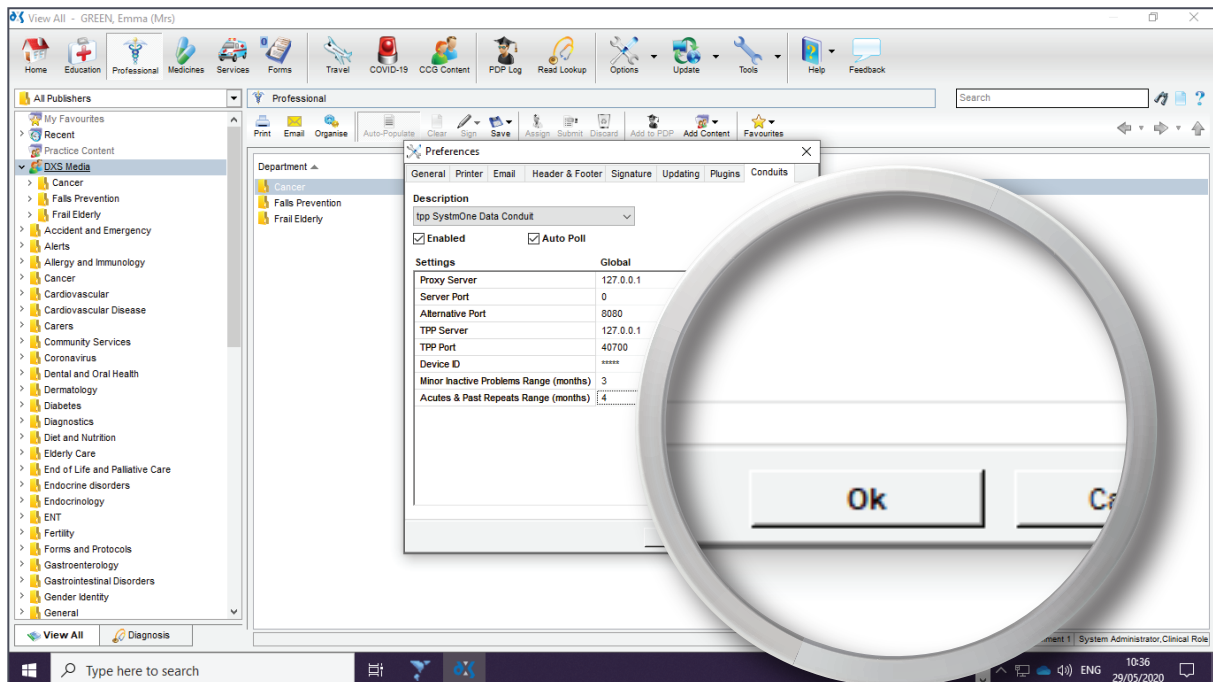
View All - GREEN, Emma (Mrs)

Home Education Professional Medicines Services Forms Travel COVID-19 CCG Content PDP Log Read Lookup Options Update Tools Help Feedback

All Publishers
Professional
Search

My Favourites
Recent
Practice Content
DXS Media
Cancer
Falls Prevention
Frail Elderly
Accident and Emergency
Alerts
Allergy and Immunology
Cancer
Cardiovascular
Cardiovascular Disease
Carers
Community Services
Coronavirus
Dental and Oral Health
Dermatology
Diabetes
Diagnostics
Diet and Nutrition
Elderly Care
End of Life and Palliative Care
Endocrine disorders
Endocrinology
ENT
Fertility
Forms and Protocols
Gastroenterology
Gastrointestinal Disorders
Gender Identity
General

View All Diagnosis

Print Email Organise Auto-Populate Clear Sign Save Assign Submit Discard Add to PDP Add Content Favourites

Department
Cancer
Falls Prevention
Frail Elderly

Preferences
General Printer Email Header & Footer Signature Updating Plugins Conduits

Description
tpp SystmOne Data Conduit
Enabled Auto Poll

| Settings | Global |
|---|---|
| Proxy Server | 127.0.0.1 |
| Server Port | 0 |
| Alternative Port | 8080 |
| TPP Server | 127.0.0.1 |
| TPP Port | 40700 |
| Device ID | ***** |
| Minor Inactive Problems Range (months) | 3 |
| Acutes & Past Repeats Range (months) | 4 |

Ok Ca

ment 1 System Administrator,Clinical Role

Type here to search
ENG 10:36 29/05/2020